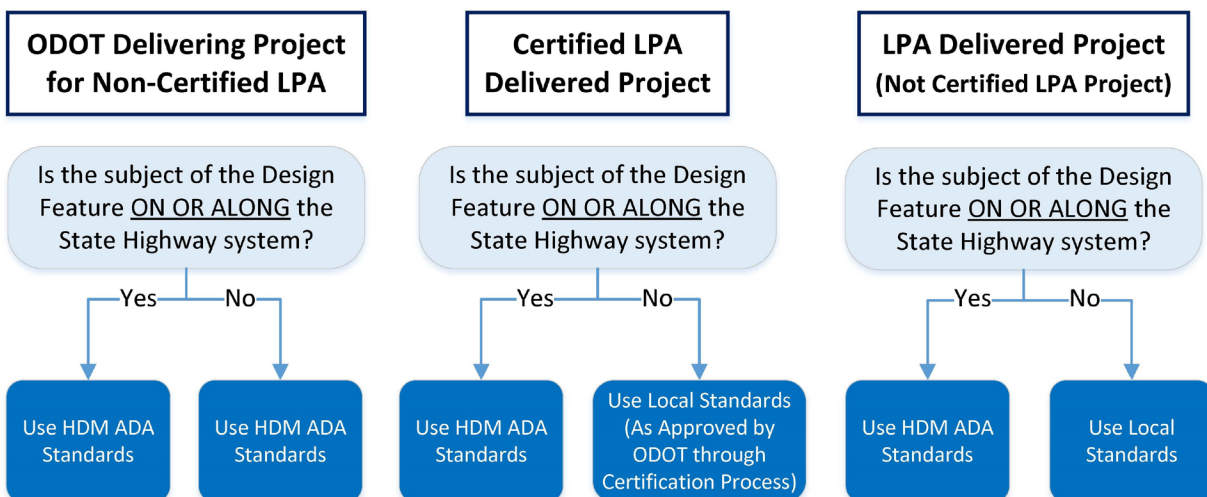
ODOT Delivering Project for Non-Certified LPA

Is the subject of the Design Feature ON OR ALONG the State Highway system?

Yes

No

Use HDM ADA Standards

Use HDM ADA Standards

Certified LPA Delivered Project

Is the subject of the Design Feature ON OR ALONG the State Highway system?

Yes

No

Use HDM ADA Standards

Use Local Standards (As Approved by ODOT through Certification Process)

LPA Delivered Project (Not Certified LPA Project)

Is the subject of the Design Feature ON OR ALONG the State Highway system?

Yes

No

Use HDM ADA Standards

Use Local Standards